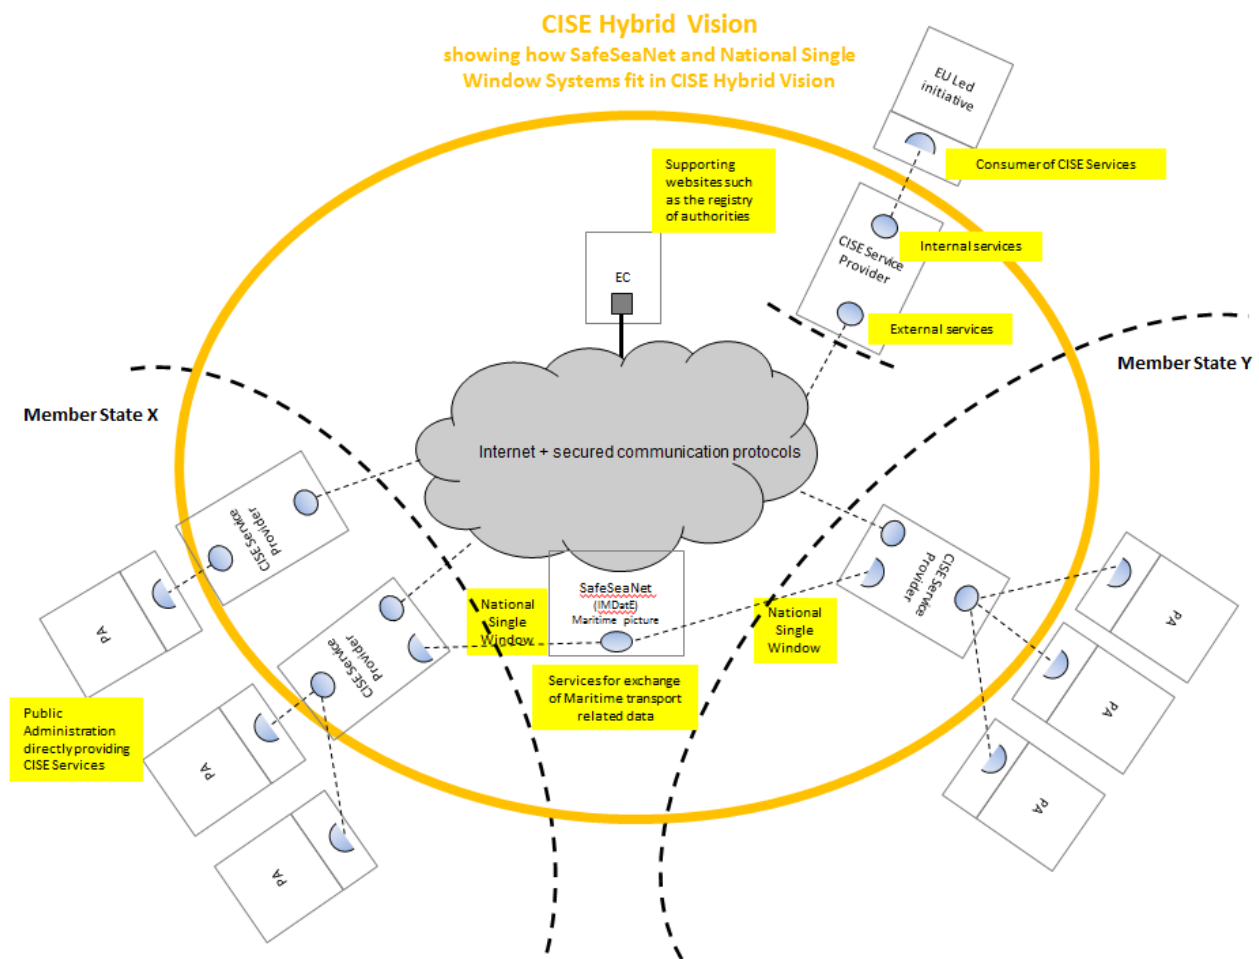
CISE Hybrid Vision
showing how SafeSeaNet and National Single Window Systems fit in CISE Hybrid Vision

EU Led initiative

Consumer of CISE Services

Supporting websites such as the registry of authorities

EC

CISE Service Provider

Internal services

External services

Member State Y

Member State X

Internet + secured communication protocols

CISE Service Provider

PA

CISE Service Provider

National Single Window

SafeSeaNet (IMDatE) Maritime picture

National Single Window

CISE Service Provider

PA

PA

PA

Services for exchange of Maritime transport related data

Public Administration directly providing CISE Services

PA

PA